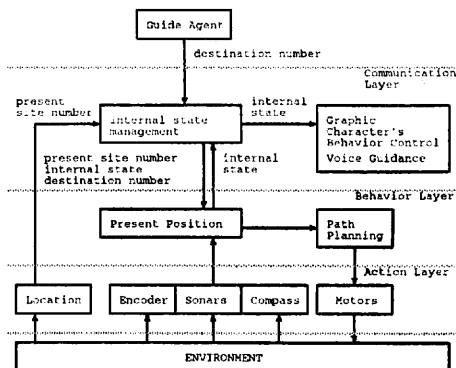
Guide Agent

destination number

Communication Layer

present site number

internal state management

internal state

Graphic Character's Behavior Control

Voice Guidance

present site number
internal state
destination number

internal state

Behavior Layer

Present Position

Path Planning

Action Layer

Location

Encoder

Sonars

Compass

Motors

ENVIRONMENT